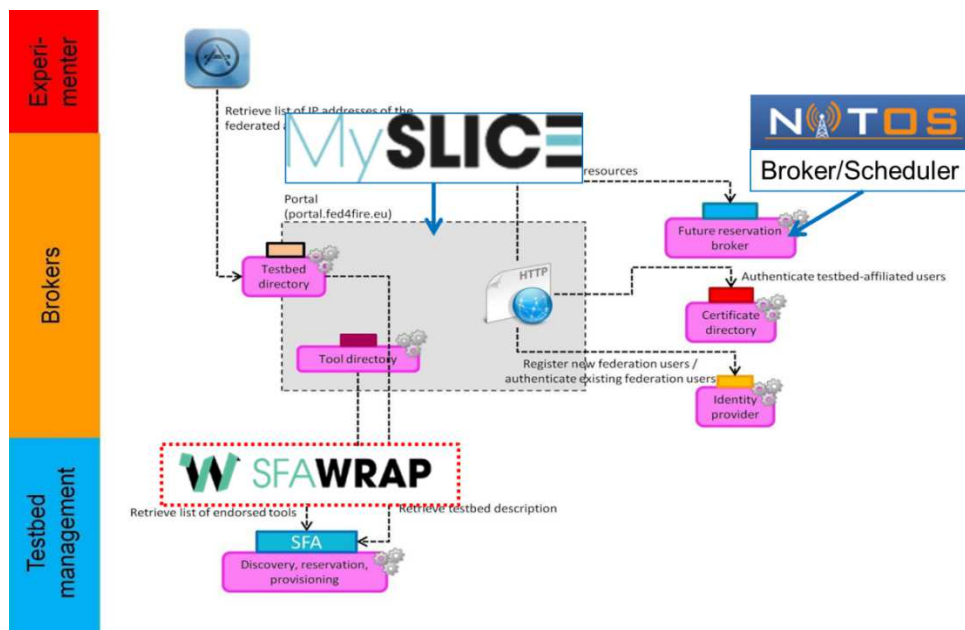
Experimenter

Brokers

Testbed management

Retrieve list of IP addresses of the federated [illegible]

MySLICE

NOTOS

Broker/Scheduler

resources

Portal (portal.fed4fire.eu)

Testbed directory

HTTP

Future reservation broker

Authenticate testbed-affiliated users

Certificate directory

Tool directory

Register new federation users / authenticate existing federation users

Identity provider

SFAWRAP

Retrieve list of endorsed tools

Retrieve testbed description

SFA

Discovery, reservation, provisioning